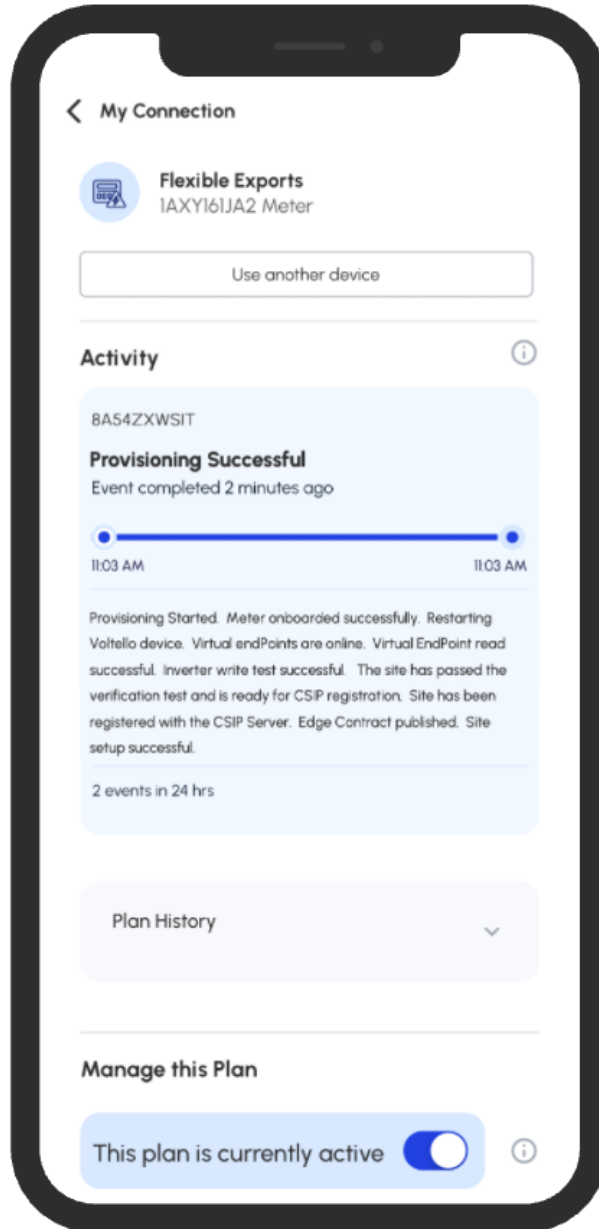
My Connection

Flexible Exports
1AXY161JA2 Meter

Use another device

Activity

8A54ZXWSIT

Provisioning Successful
Event completed 2 minutes ago

11:03 AM

11:03 AM

Provisioning Started. Meter onboarded successfully. Restarting Voltello device. Virtual endPoints are online. Virtual EndPoint read successful. Inverter write test successful. The site has passed the verification test and is ready for CSIP registration. Site has been registered with the CSIP Server. Edge Contract published. Site setup successful.

2 events in 24 hrs

Plan History

Manage this Plan

This plan is currently active